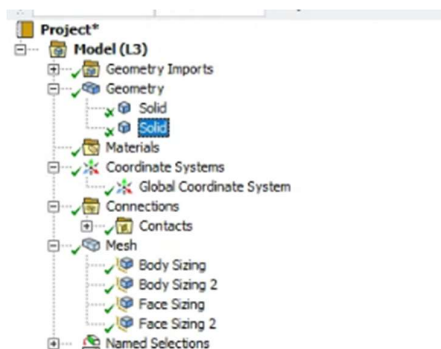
Project*
Model (L3)
Geometry Imports
Geometry
Solid
Solid
Materials
Coordinate Systems
Global Coordinate System
Connections
Contacts
Mesh
Body Sizing
Body Sizing 2
Face Sizing
Face Sizing 2
Named Selections